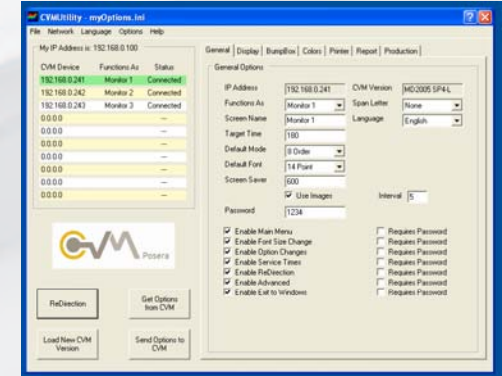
CVMUtility - myOptions.Ini

File Network Language Options Help

My IP Address is: 192.168.0.100

| CVM Device | Functions As | Status |
|---|---|---|
| 192.168.0.241 | Monitor 1 | Connected |
| 192.168.0.242 | Monitor 2 | Connected |
| 192.168.0.243 | Monitor 3 | Connected |
| 0.0.0.0 | | --- |
| 0.0.0.0 | | --- |
| 0.0.0.0 | | --- |
| 0.0.0.0 | | --- |
| 0.0.0.0 | | --- |
| 0.0.0.0 | | --- |
| 0.0.0.0 | | --- |

CVM Posera

ReDirection

Get Options from CVM

Load New CVM Version

Send Options to CVM

General Display BumpBox Colors Printer Report Production

General Options

IP Address 192.168.0.241
CVM Version MD2005 SP4-L
Functions As Monitor 1
Span Letter None
Screen Name Monitor 1
Language English
Target Time 180
Default Mode 8 Order
Default Font 14 Point
Screen Saver 600
Use Images
Interval 5
Password 1234

Enable Main Menu
Requires Password
Enable Font Size Change
Requires Password
Enable Option Changes
Requires Password
Enable Service Times
Requires Password
Enable ReDirection
Requires Password
Enable Advanced
Requires Password
Enable Exit to Windows
Requires Password